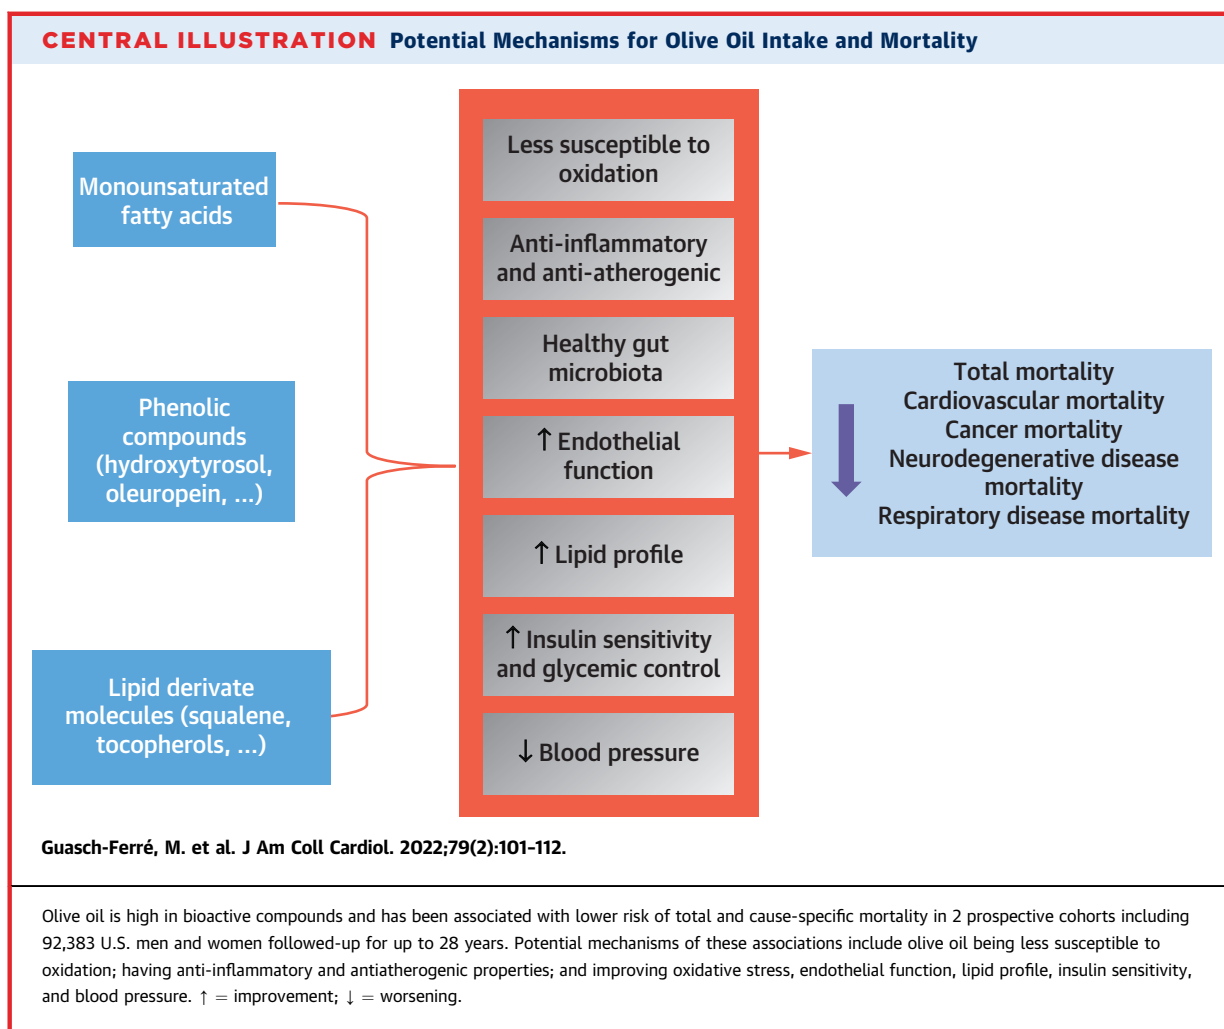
CENTRAL ILLUSTRATION Potential Mechanisms for Olive Oil Intake and Mortality

Monounsaturated fatty acids

Phenolic compounds (hydroxytyrosol, oleuropein, ...)

Lipid derivate molecules (squalene, tocopherols, ...)

Less susceptible to oxidation

Anti-inflammatory and anti-atherogenic

Healthy gut microbiota

↑ Endothelial function

↑ Lipid profile

↑ Insulin sensitivity and glycemic control

↓ Blood pressure

Total mortality
Cardiovascular mortality
Cancer mortality
Neurodegenerative disease mortality
Respiratory disease mortality

Guasch-Ferré, M. et al. J Am Coll Cardiol. 2022;79(2):101–112.

Olive oil is high in bioactive compounds and has been associated with lower risk of total and cause-specific mortality in 2 prospective cohorts including 92,383 U.S. men and women followed-up for up to 28 years. Potential mechanisms of these associations include olive oil being less susceptible to oxidation; having anti-inflammatory and antiatherogenic properties; and improving oxidative stress, endothelial function, lipid profile, insulin sensitivity, and blood pressure. ↑ = improvement; ↓ = worsening.